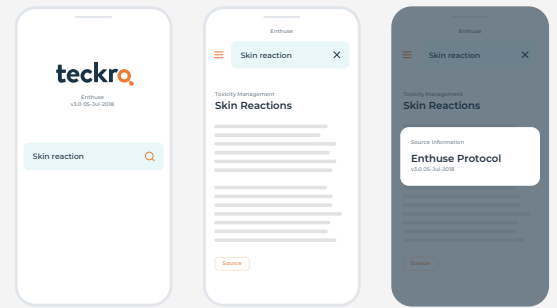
teckro

Enthuse
v3.0 05-Jul-2018

Skin reaction

Enthuse

Skin reaction ×

Toxicity Management
Skin Reactions

Source

Enthuse

Skin reaction ×

Toxicity Management
Skin Reactions

Source Information
Enthuse Protocol
v3.0 05-Jul-2018

Source